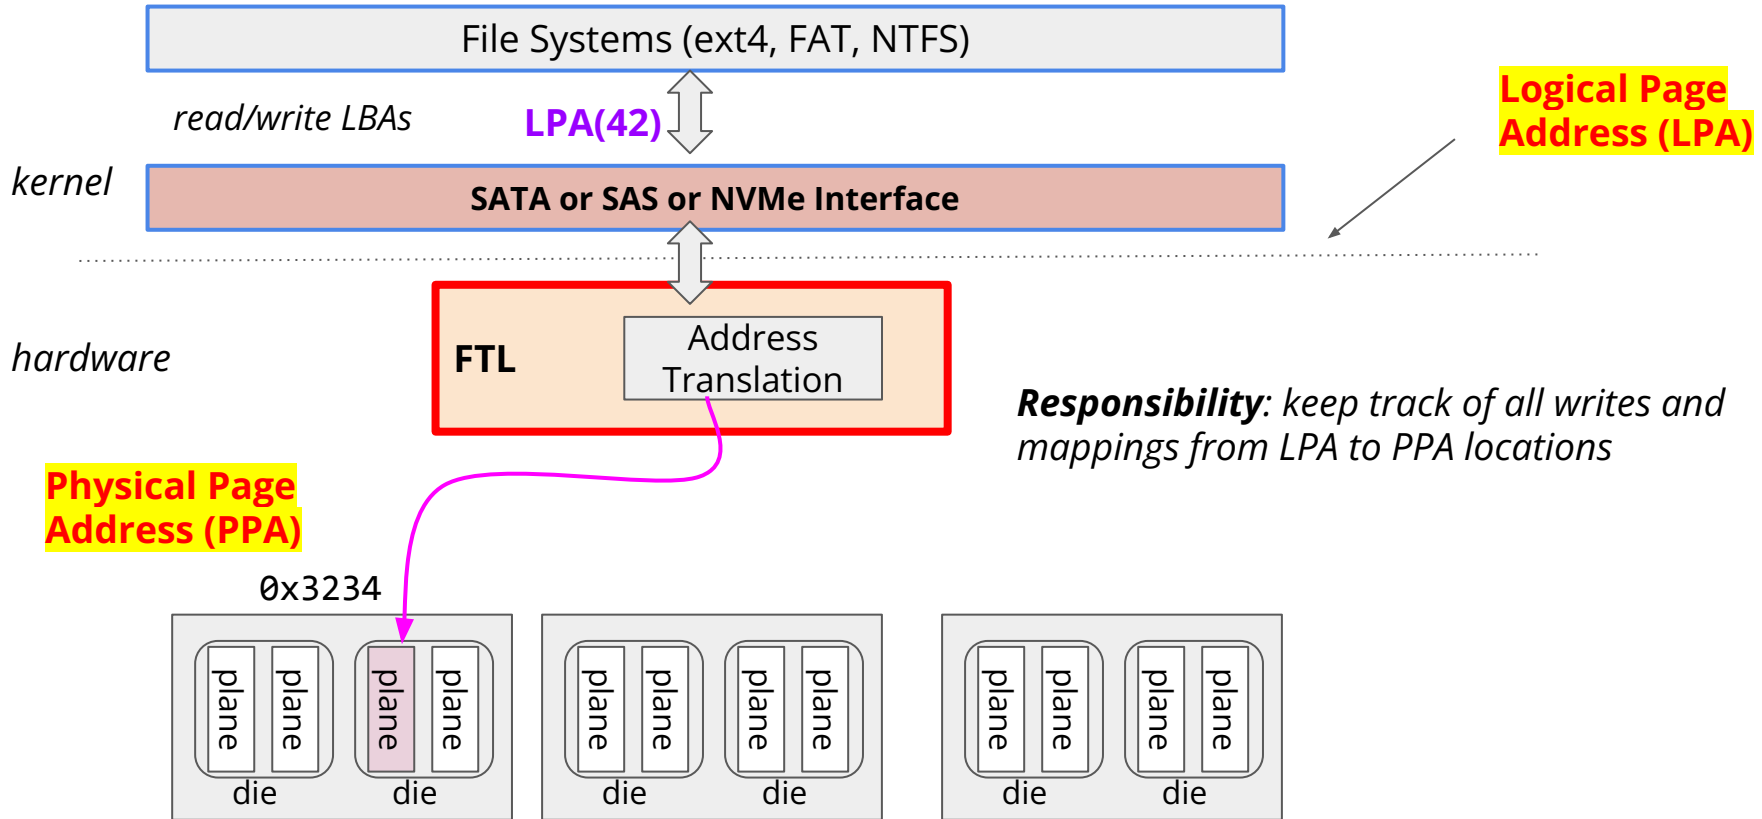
File Systems (ext4, FAT, NTFS)

read/write LBAs

LPA(42)

Logical Page Address (LPA)

kernel

SATA or SAS or NVMe Interface

hardware

FTL

Address Translation

Responsibility: keep track of all writes and mappings from LPA to PPA locations

Physical Page Address (PPA)

0x3234

plane plane plane plane

die die

plane plane plane plane

die die

plane plane plane plane

die die